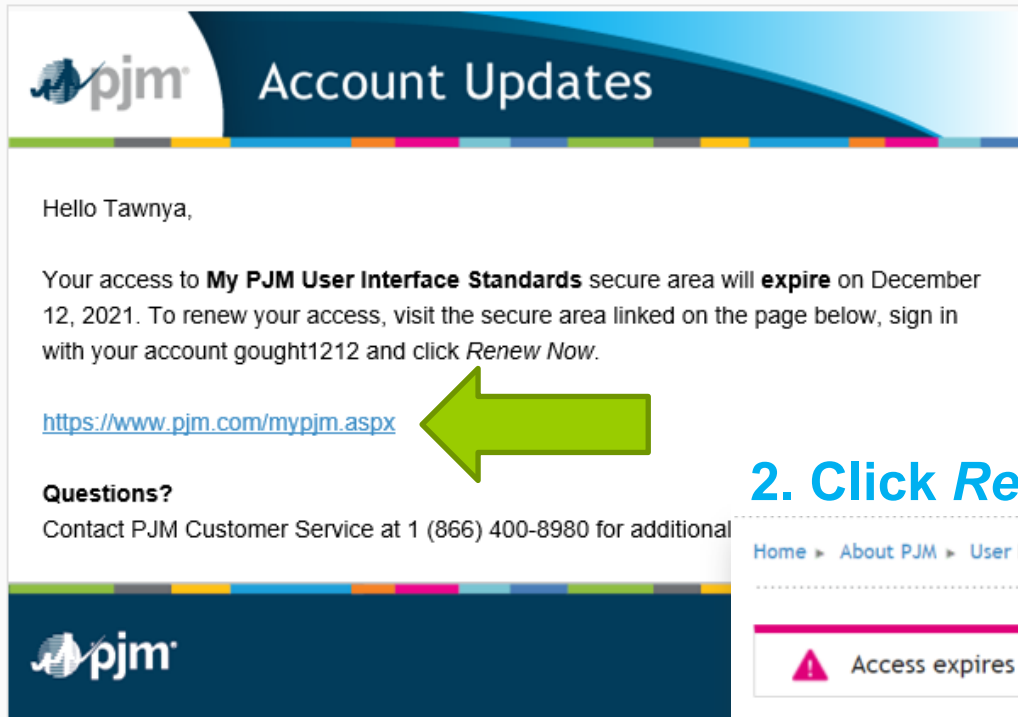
pjm

Account Updates

Hello Tawnya,

Your access to **My PJM User Interface Standards** secure area will **expire** on December 12, 2021. To renew your access, visit the secure area linked on the page below, sign in with your account gought1212 and click *Renew Now*.

https://www.pjm.com/mypjm.aspx

**Questions?**
Contact PJM Customer Service at 1 (866) 400-8980 for additional

pjm

2. Click *Re*

Home ▸ About PJM ▸ User

Access expires